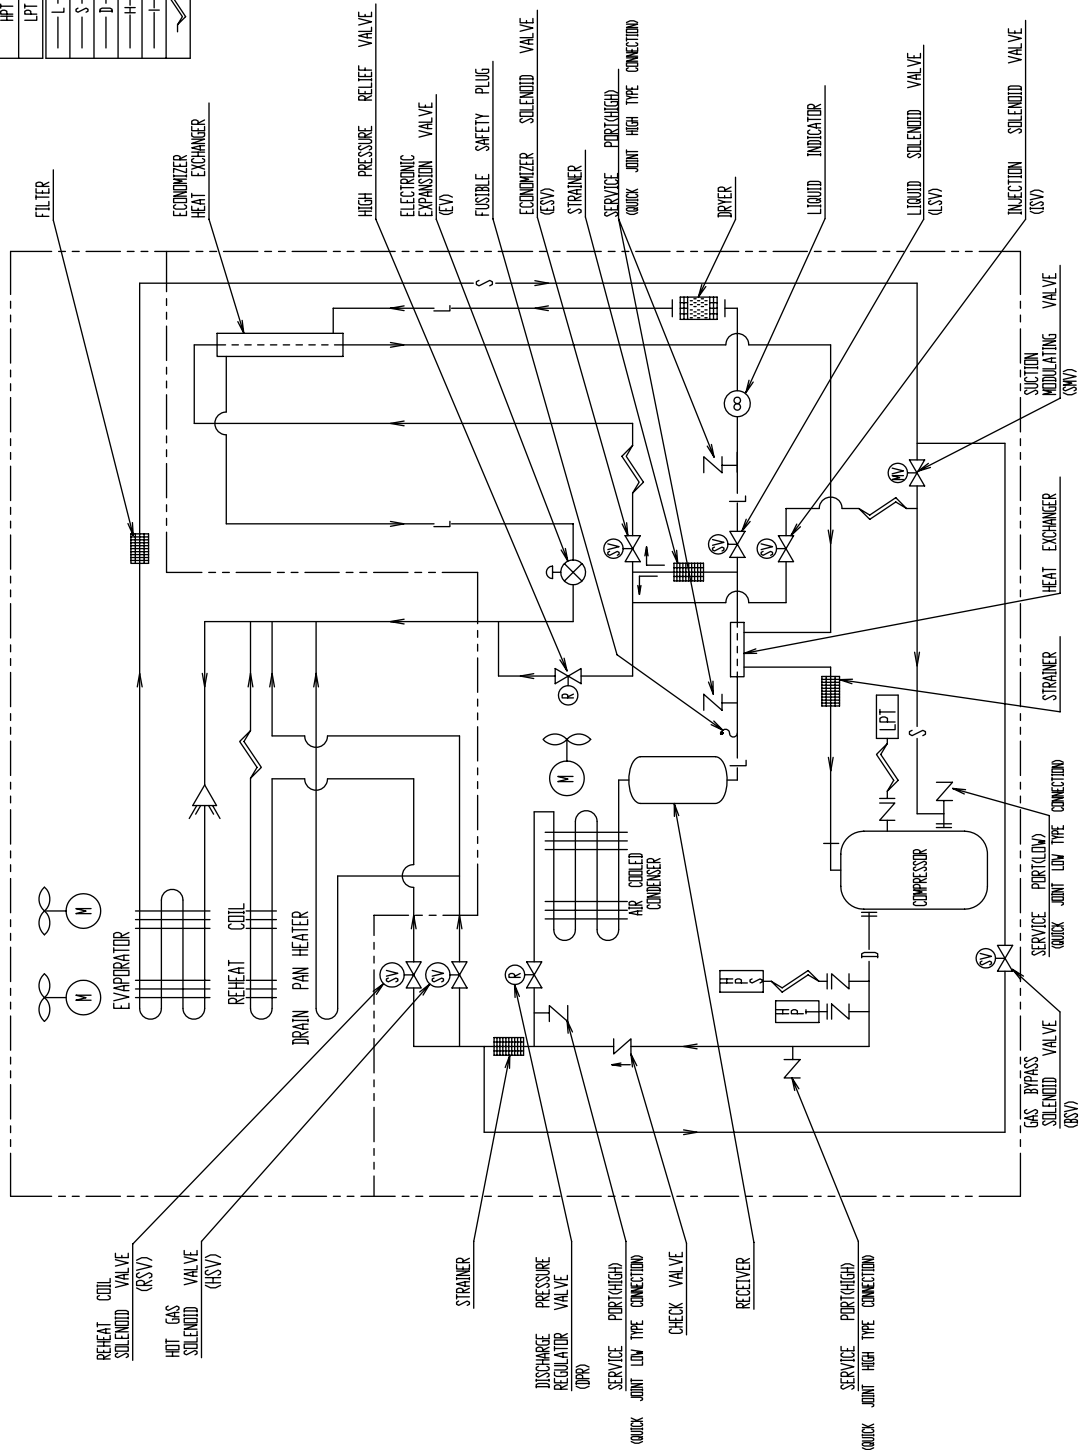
HPT
LPT
L
S
D
H

FILTER

ECONOMIZER HEAT EXCHANGER

HIGH PRESSURE RELIEF VALVE

ELECTRONIC EXPANSION VALVE (EV)

FUSIBLE SAFETY PLUG

ECONOMIZER SOLENOID VALVE (ESV)

STRAINER

SERVICE PORT(HIGH) (QUICK JOINT HIGH TYPE CONNECTION)

DRYER

LIQUID INDICATOR

LIQUID SOLENOID VALVE (LSV)

INJECTION SOLENOID VALVE (ISV)

SUCTION MODULATING VALVE (SMV)

HEAT EXCHANGER

STRAINER

SERVICE PORT(LOW) (QUICK JOINT LOW TYPE CONNECTION)

GAS BYPASS SOLENOID VALVE (BSV)

EVAPORATOR

REHEAT COIL

DRAIN PAN HEATER

AIR COOLED CONDENSER

COMPRESSOR

LPT

HPS

HPT

M

M

M

SV

SV

SV

SV

SV

SV

SV

R

R

MV

REHEAT COIL SOLENOID VALVE (RSV)

HOT GAS SOLENOID VALVE (HSV)

STRAINER

DISCHARGE PRESSURE REGULATOR VALVE (DPR)

SERVICE PORT(HIGH) (QUICK JOINT LOW TYPE CONNECTION)

CHECK VALVE

RECEIVER

SERVICE PORT(HIGH) (QUICK JOINT HIGH TYPE CONNECTION)